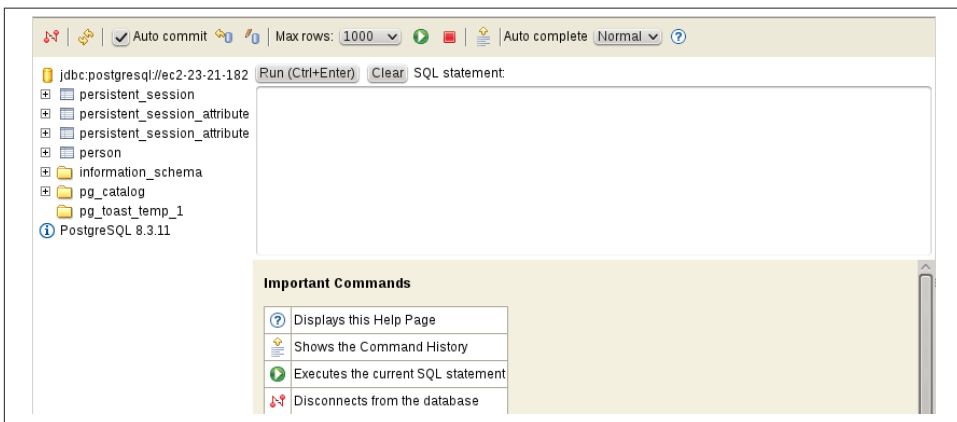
Auto commit | Max rows: 1000 | Auto complete Normal

jdbc:postgresql://ec2-23-21-182
persistent_session
persistent_session_attribute
persistent_session_attribute
person
information_schema
pg_catalog
pg_toast_temp_1
PostgreSQL 8.3.11

Run (Ctrl+Enter) Clear SQL statement:

Important Commands

| | |
|---|---|
| | Displays this Help Page |
| | Shows the Command History |
| | Executes the current SQL statement |
| | Disconnects from the database |